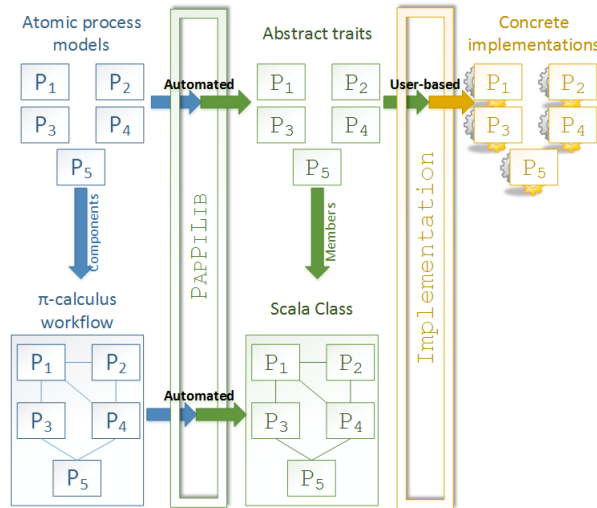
Atomic process models

$P_1$ $P_2$
$P_3$ $P_4$
$P_5$

Automated

PAPPILIB

Abstract traits

$P_1$ $P_2$
$P_3$ $P_4$
$P_5$

User-based

Implementation

Concrete implementations

$P_1$ $P_2$
$P_3$ $P_4$
$P_5$

Components

Members

π-calculus workflow

$P_1$ $P_2$
$P_3$ $P_4$
$P_5$

Automated

Scala Class

$P_1$ $P_2$
$P_3$ $P_4$
$P_5$